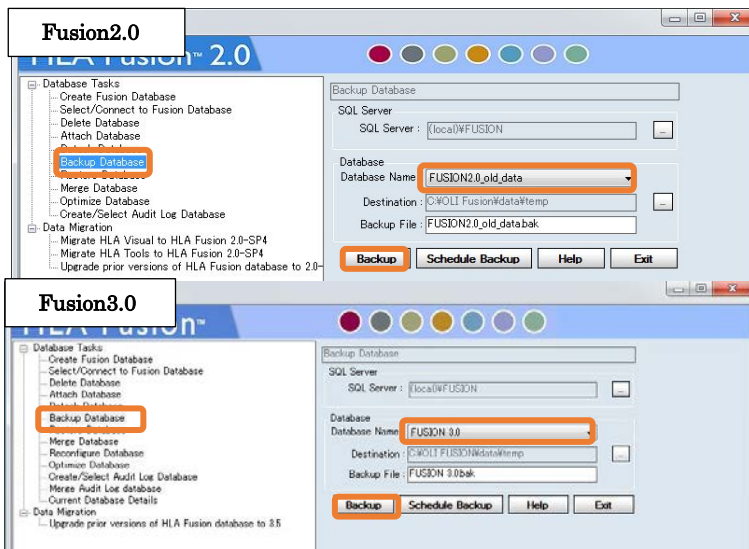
Fusion2.0

HLA Fusion™ 2.0

Database Tasks
Create Fusion Database
Select/Connect to Fusion Database
Delete Database
Attach Database
Detach Database
Backup Database
Restore Database
Merge Database
Optimize Database
Create/Select Audit Log Database
Data Migration
Migrate HLA Visual to HLA Fusion 2.0-SP4
Migrate HLA Tools to HLA Fusion 2.0-SP4
Upgrade prior versions of HLA Fusion database to 2.0-

Backup Database
SQL Server
SQL Server : (local)¥FUSION
...
Database
Database Name FUSION2.0_old_data
Destination : C:¥OLI Fusion¥data¥temp
...
Backup File : FUSION2.0_old_data.bak
Backup Schedule Backup Help Exit

Fusion3.0

HLA Fusion™

Database Tasks
Create Fusion Database
Select/Connect to Fusion Database
Delete Database
Attach Database
Detach Database
Backup Database
Restore Database
Merge Database
Reconfigure Database
Optimize Database
Create/Select Audit Log Database
Merge Audit Log database
Current Database Details
Data Migration
Upgrade prior versions of HLA Fusion database to 3.5

Backup Database
SQL Server
SQL Server : (local)¥FUSION
...
Database
Database Name FUSION 3.0
Destination : C:¥OLI FUSION¥data¥temp
...
Backup File : FUSION 3.0.bak
Backup Schedule Backup Help Exit